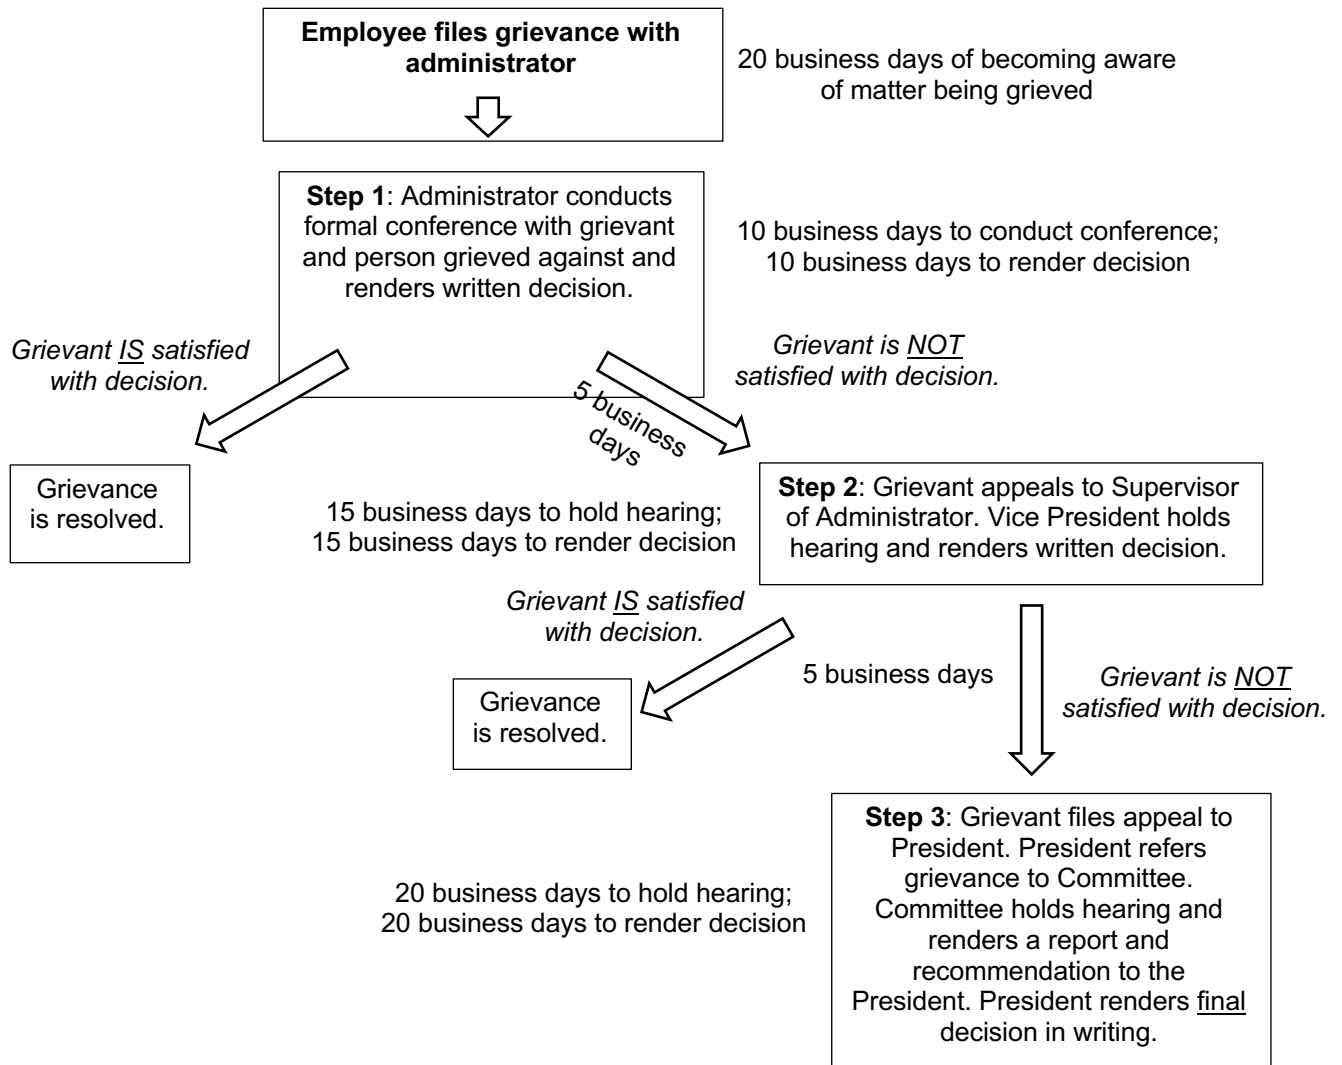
**Employee files grievance with administrator**

20 business days of becoming aware of matter being grieved

**Step 1**: Administrator conducts formal conference with grievant and person grieved against and renders written decision.

10 business days to conduct conference; 10 business days to render decision

*Grievant IS satisfied with decision.*

*Grievant is NOT satisfied with decision.*

5 business days

Grievance is resolved.

15 business days to hold hearing; 15 business days to render decision

**Step 2**: Grievant appeals to Supervisor of Administrator. Vice President holds hearing and renders written decision.

*Grievant IS satisfied with decision.*

5 business days

*Grievant is NOT satisfied with decision.*

Grievance is resolved.

20 business days to hold hearing; 20 business days to render decision

**Step 3**: Grievant files appeal to President. President refers grievance to Committee. Committee holds hearing and renders a report and recommendation to the President. President renders final decision in writing.